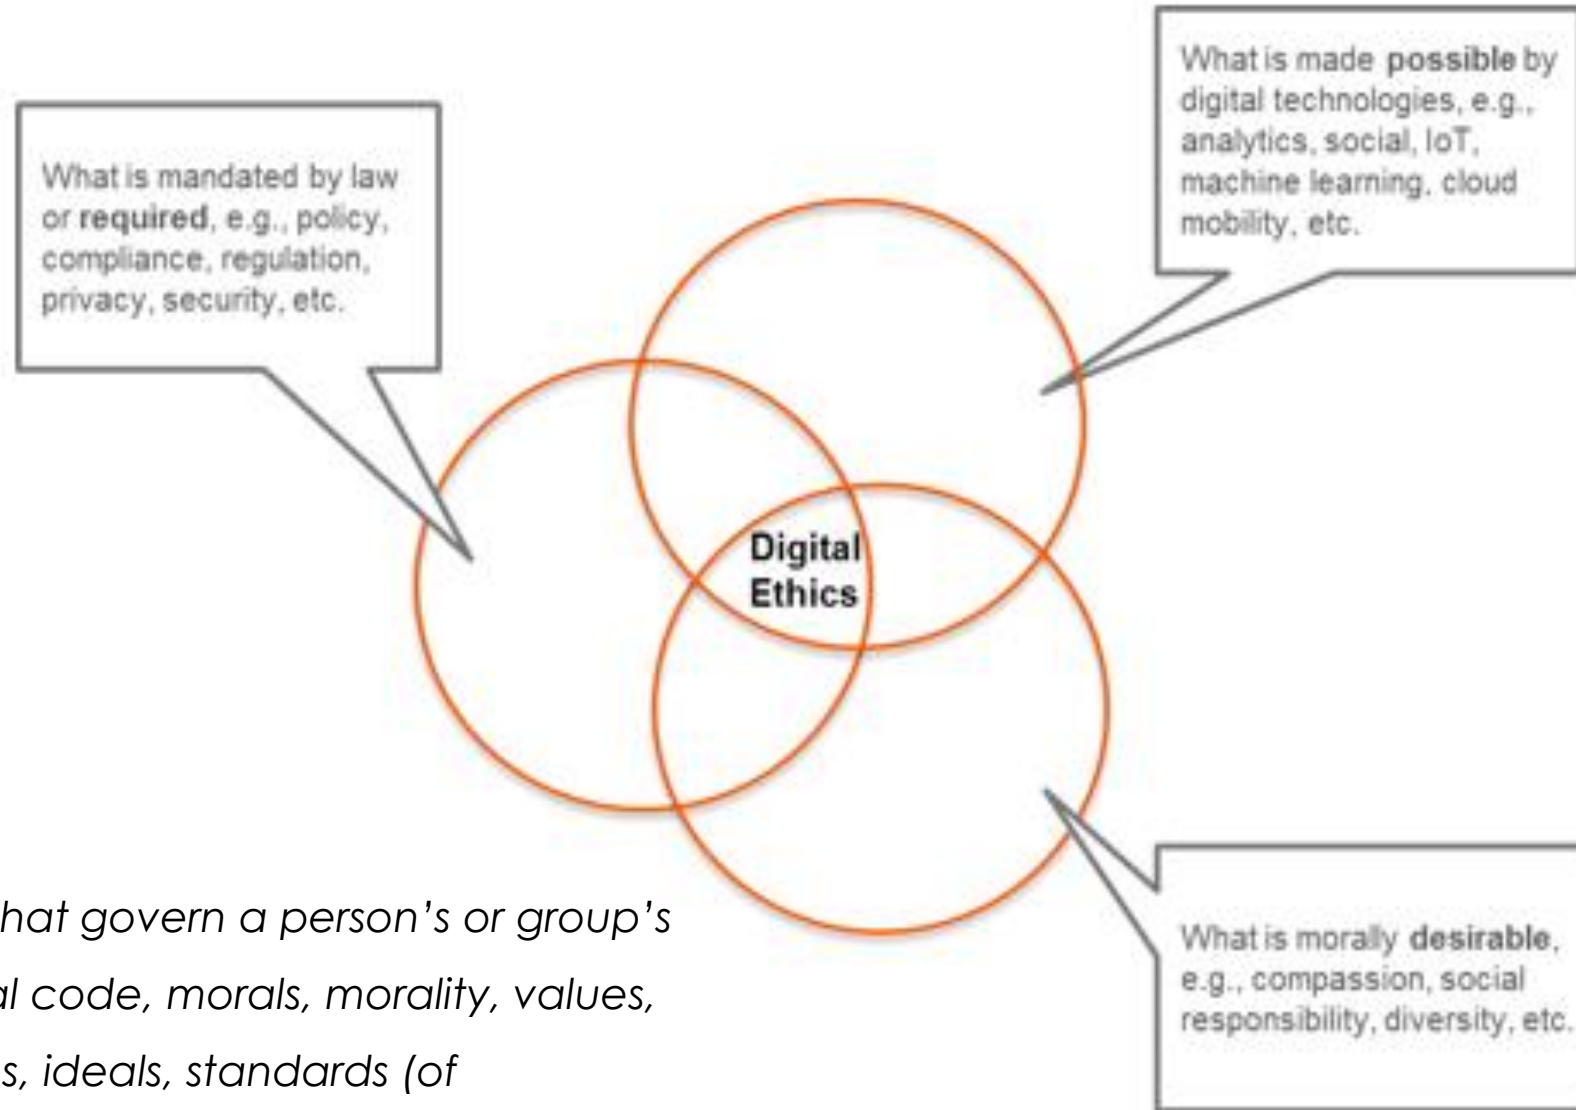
What is mandated by law or **required**, e.g., policy, compliance, regulation, privacy, security, etc.

What is made **possible** by digital technologies, e.g., analytics, social, IoT, machine learning, cloud mobility, etc.

Digital Ethics

What is morally **desirable**, e.g., compassion, social responsibility, diversity, etc.

*hat govern a person's or group's*
*al code, morals, morality, values,*
*s, ideals, standards (of*